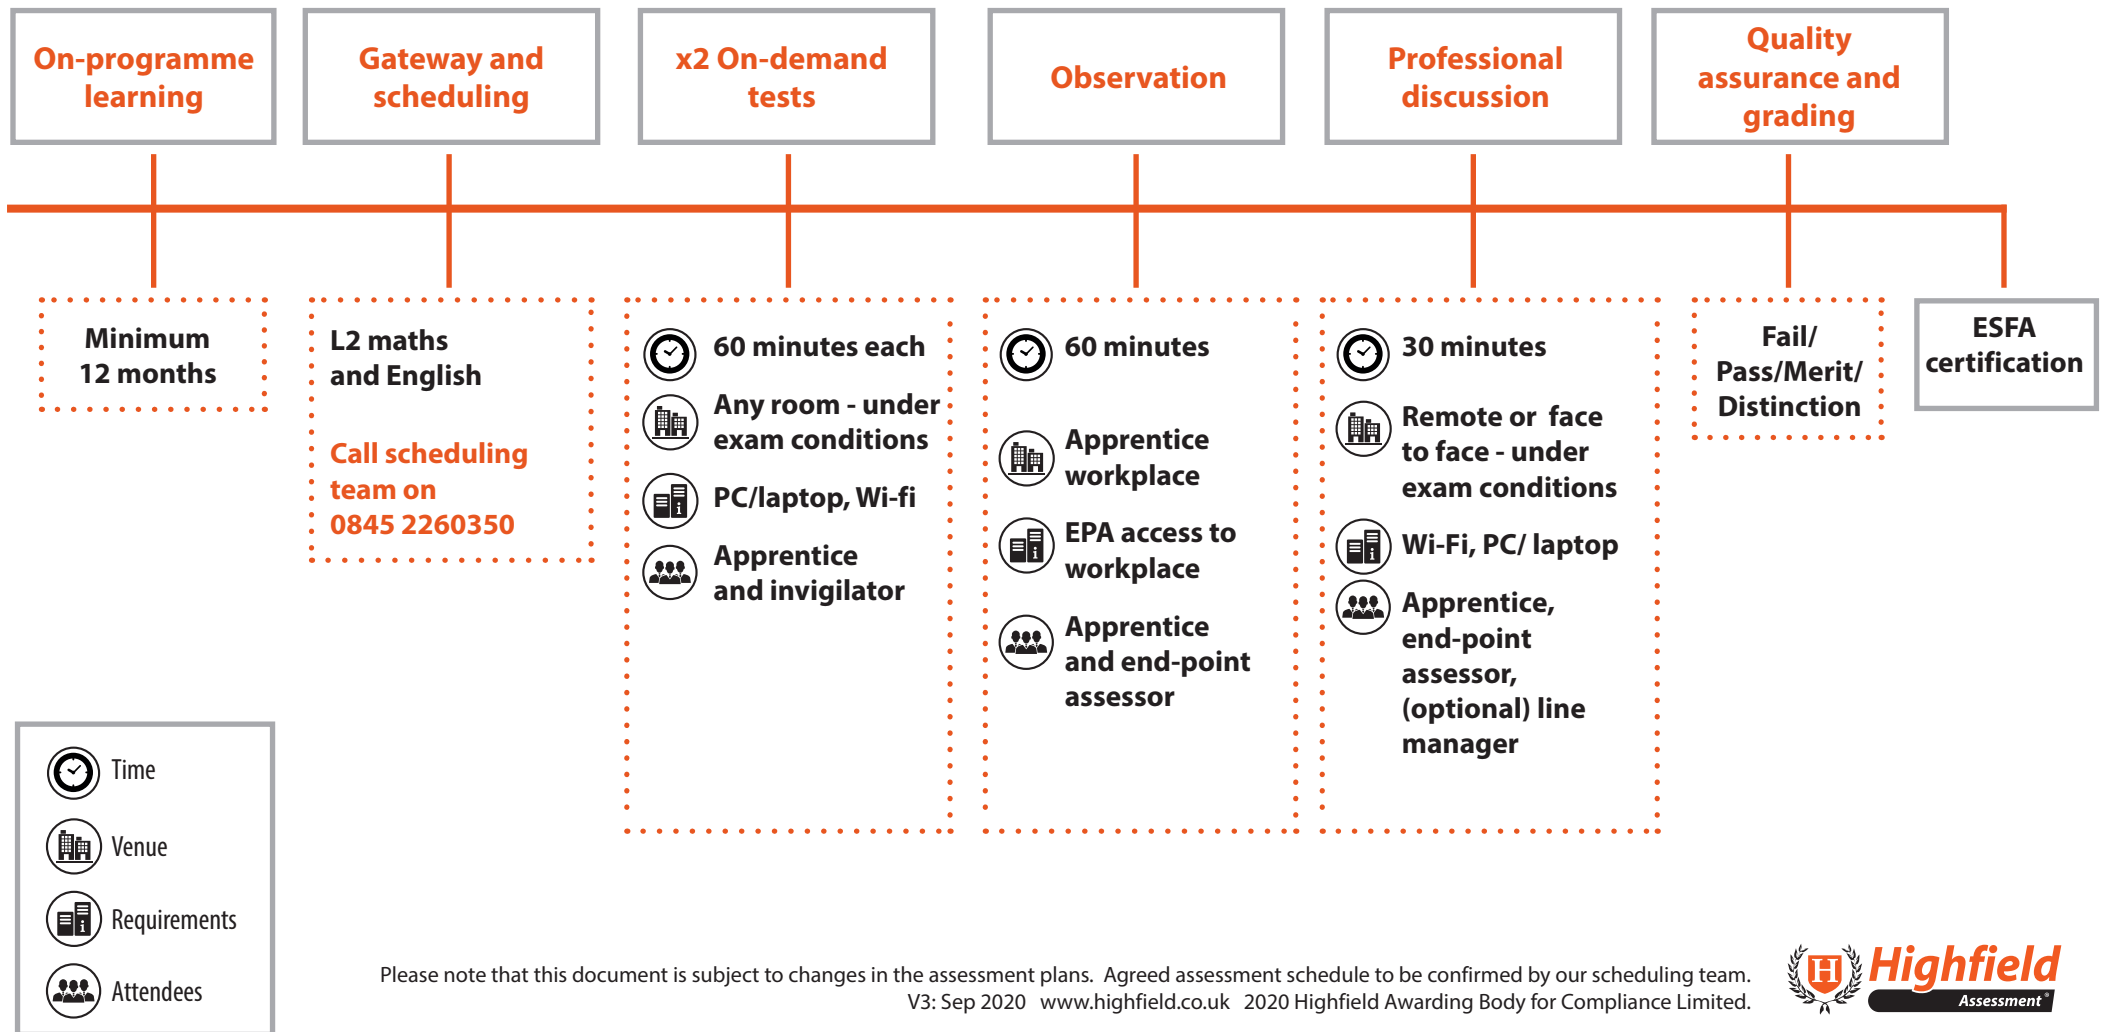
On-programme learning

Gateway and scheduling

x2 On-demand tests

Observation

Professional discussion

Quality assurance and grading

Minimum 12 months

L2 maths and English

Call scheduling team on 0845 2260350

60 minutes each

Any room - under exam conditions

PC/laptop, Wi-fi

Apprentice and invigilator

60 minutes

Apprentice workplace

EPA access to workplace

Apprentice and end-point assessor

30 minutes

Remote or face to face - under exam conditions

Wi-Fi, PC/ laptop

Apprentice, end-point assessor, (optional) line manager

Fail/ Pass/Merit/ Distinction

ESFA certification

Time

Venue

Requirements

Attendees

Please note that this document is subject to changes in the assessment plans. Agreed assessment schedule to be confirmed by our scheduling team.
V3: Sep 2020 www.highfield.co.uk 2020 Highfield Awarding Body for Compliance Limited.

Highfield Assessment